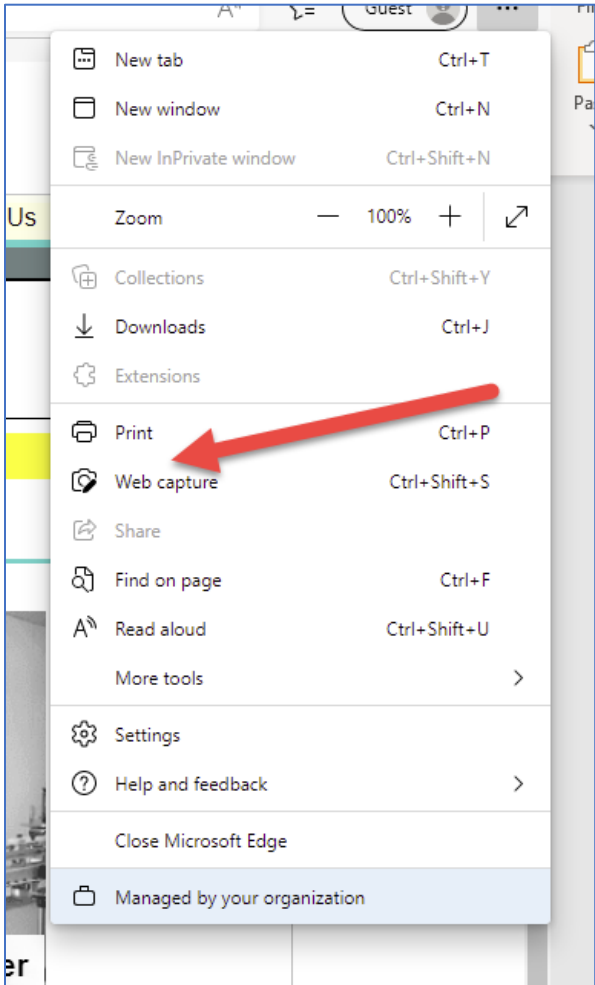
Guest

New tab Ctrl+T
New window Ctrl+N
New InPrivate window Ctrl+Shift+N

Us

Zoom — 100% +

Collections Ctrl+Shift+Y
Downloads Ctrl+J
Extensions

Print Ctrl+P
Web capture Ctrl+Shift+S
Share
Find on page Ctrl+F
Read aloud Ctrl+Shift+U
More tools

Settings
Help and feedback

Close Microsoft Edge

Managed by your organization

er